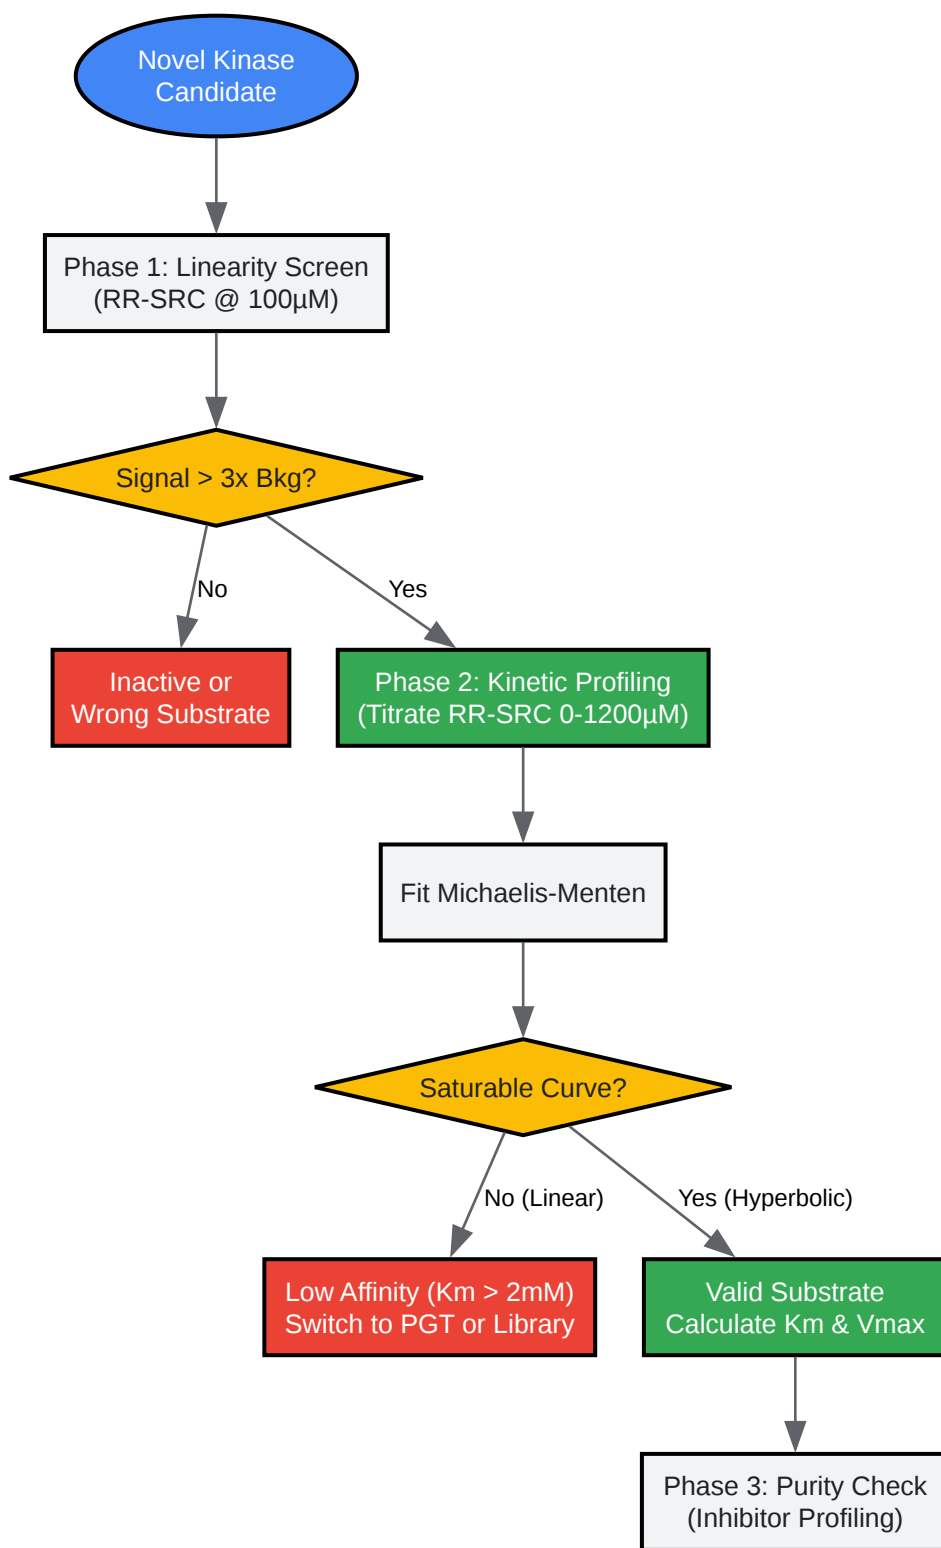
Novel Kinase Candidate

Phase 1: Linearity Screen (RR-SRC @ 100µM)

Signal > 3x Bkg?

No

Yes

Inactive or Wrong Substrate

Phase 2: Kinetic Profiling (Titrate RR-SRC 0-1200µM)

Fit Michaelis-Menten

Saturable Curve?

No (Linear)

Yes (Hyperbolic)

Low Affinity (Km > 2mM) Switch to PGT or Library

Valid Substrate Calculate Km & Vmax

Phase 3: Purity Check (Inhibitor Profiling)